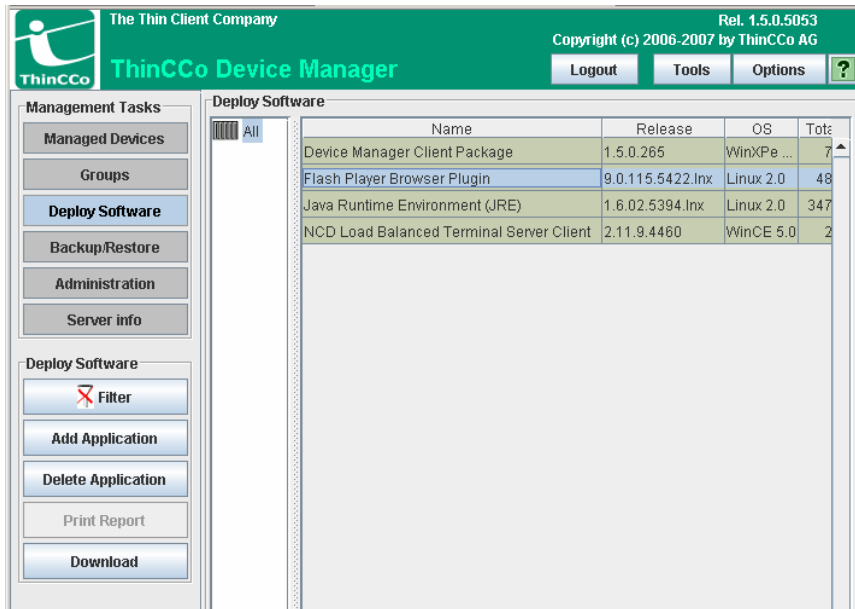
ThinCCo

The Thin Client Company

ThinCCo Device Manager

Rel. 1.5.0.5053
Copyright (c) 2006-2007 by ThinCCo AG

Logout Tools Options ?

Management Tasks

Managed Devices

Groups

Deploy Software

Backup/Restore

Administration

Server info

Deploy Software

Filter

Add Application

Delete Application

Print Report

Download

Deploy Software

All

| Name | Release | OS | Tota |
|---|---|---|---|
| Device Manager Client Package | 1.5.0.265 | WinXPe ... | 7 |
| Flash Player Browser Plugin | 9.0.115.5422.lnx | Linux 2.0 | 48 |
| Java Runtime Environment (JRE) | 1.6.02.5394.lnx | Linux 2.0 | 347 |
| NCD Load Balanced Terminal Server Client | 2.11.9.4460 | WinCE 5.0 | 2 |